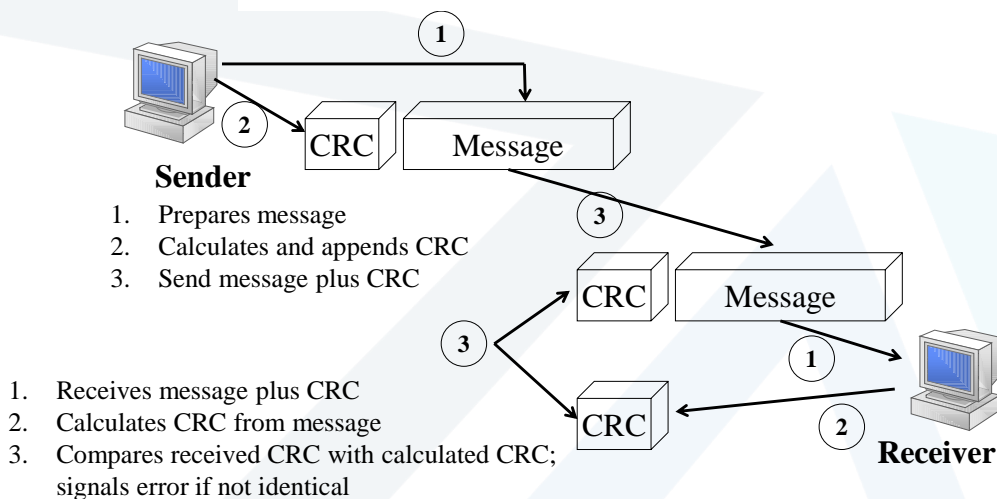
1

2

CRC

Message

Sender

1. Prepares message
2. Calculates and appends CRC
3. Send message plus CRC

3

CRC

Message

3

1

CRC

2

Receiver

1. Receives message plus CRC
2. Calculates CRC from message
3. Compares received CRC with calculated CRC; signals error if not identical